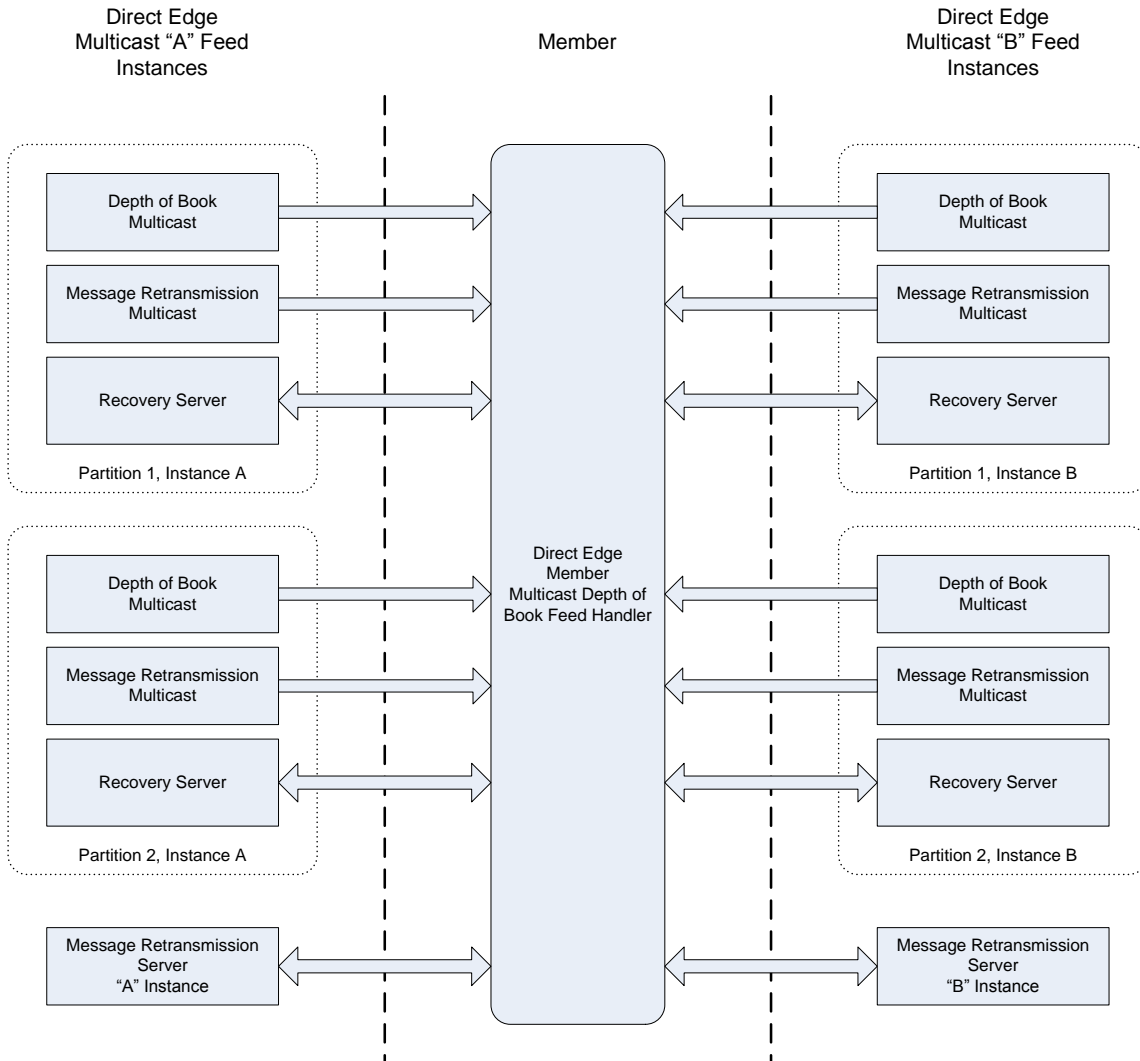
Direct Edge Multicast “A” Feed Instances

Member

Direct Edge Multicast “B” Feed Instances

Depth of Book Multicast

Message Retransmission Multicast

Recovery Server

Partition 1, Instance A

Depth of Book Multicast

Message Retransmission Multicast

Recovery Server

Partition 1, Instance B

Direct Edge Member Multicast Depth of Book Feed Handler

Depth of Book Multicast

Message Retransmission Multicast

Recovery Server

Partition 2, Instance A

Depth of Book Multicast

Message Retransmission Multicast

Recovery Server

Partition 2, Instance B

Message Retransmission Server “A” Instance

Message Retransmission Server “B” Instance